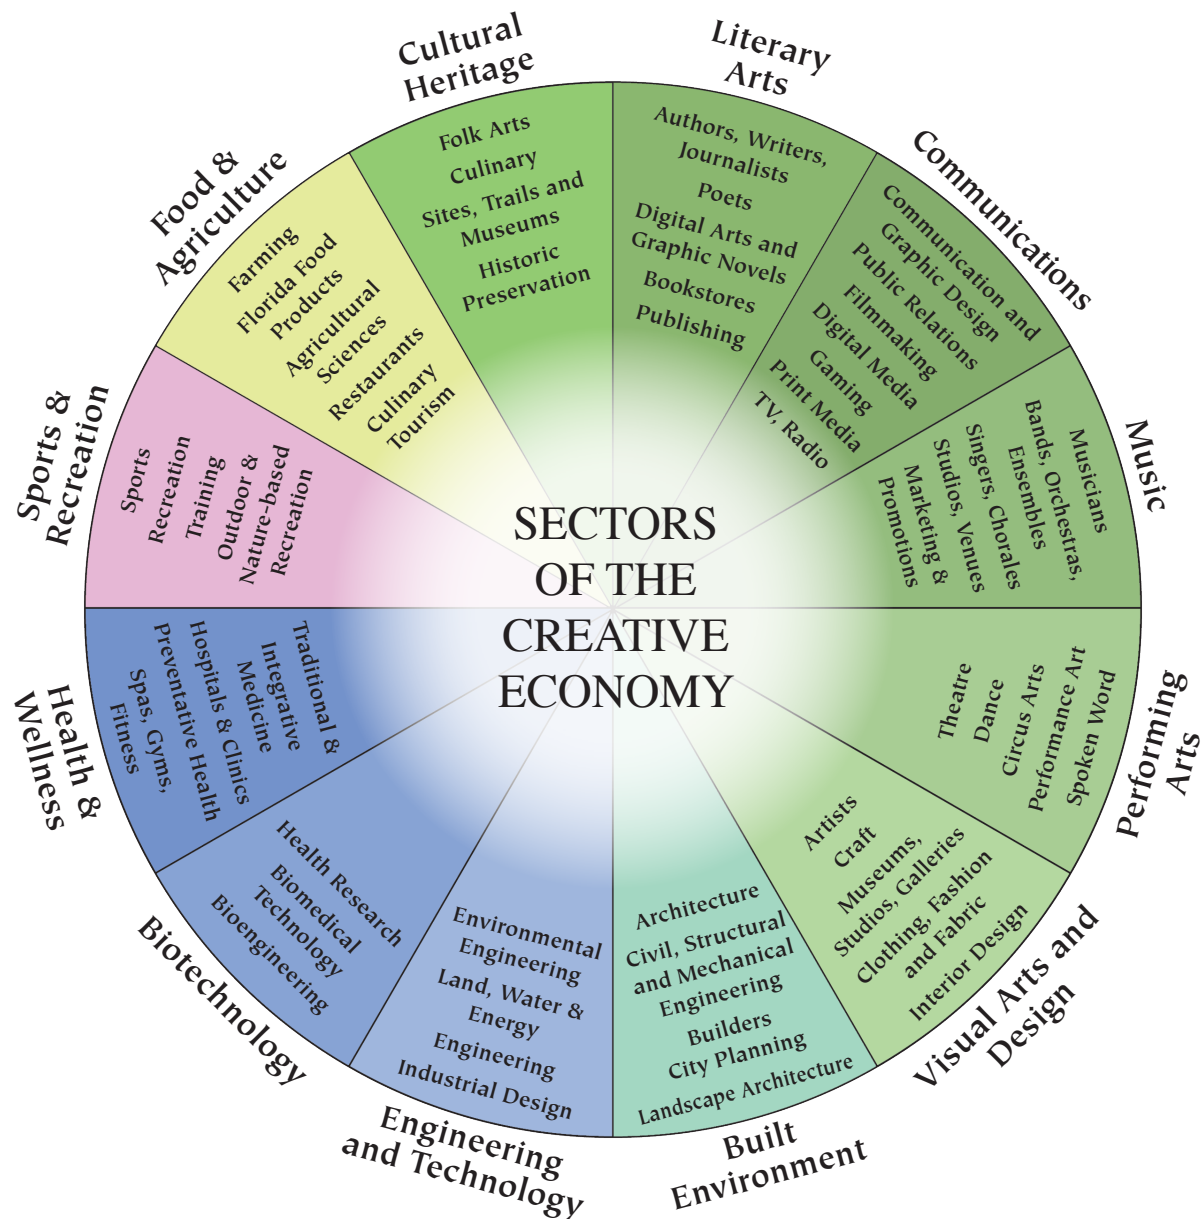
SECTORS OF THE CREATIVE ECONOMY

Cultural Heritage
Folk Arts
Culinary
Sites, Trails and Museums
Historic Preservation

Literary Arts
Authors, Writers, Journalists
Poets
Digital Arts and Graphic Novels
Bookstores
Publishing

Communications
Communication and Graphic Design
Public Relations
Filmmaking
Digital Media
Gaming
Print Media
TV, Radio

Music
Musicians
Bands, Orchestras, Ensembles
Singers, Chorales
Studios, Venues
Marketing & Promotions

Performing Arts
Theatre
Dance
Circus Arts
Performance Art
Spoken Word

Visual Arts and Design
Artists
Craft
Museums, Studios, Galleries
Clothing, Fashion and Fabric
Interior Design

Built Environment
Architecture
Civil, Structural and Mechanical Engineering
Builders
City Planning
Landscape Architecture

Engineering and Technology
Environmental Engineering
Land, Water & Energy
Engineering
Industrial Design

Biotechnology
Health Research
Biomedical Technology
Bioengineering

Health & Wellness
Traditional & Integrative Medicine
Hospitals & Clinics
Preventative Health
Spas, Gyms, Fitness

Sports & Recreation
Sports
Recreation
Training
Outdoor & Nature-based Recreation

Food & Agriculture
Farming
Florida Food Products
Agricultural Sciences
Restaurants
Culinary Tourism